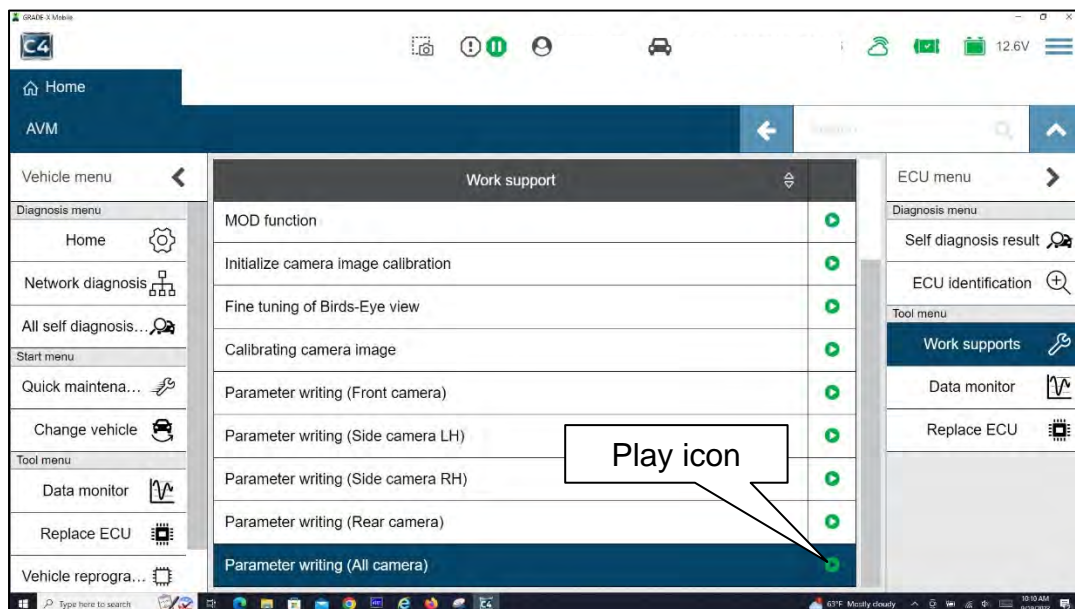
GRADE-X Mobile

C4

12.6V

Home

AVM

Search

Vehicle menu

Diagnosis menu

Home

Network diagnosis

All self diagnosis...

Start menu

Quick maintena...

Change vehicle

Tool menu

Data monitor

Replace ECU

Vehicle reprogra...

Work support

MOD function

Initialize camera image calibration

Fine tuning of Birds-Eye view

Calibrating camera image

Parameter writing (Front camera)

Parameter writing (Side camera LH)

Parameter writing (Side camera RH)

Parameter writing (Rear camera)

Parameter writing (All camera)

Play icon

ECU menu

Diagnosis menu

Self diagnosis result

ECU identification

Tool menu

Work supports

Data monitor

Replace ECU

Type here to search

63°F Mostly cloudy

10:10 AM
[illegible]